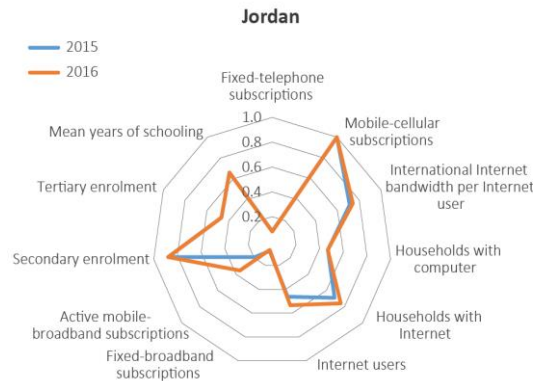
Jordan

2015

2016

Fixed-telephone subscriptions

1.0

0.8

0.6

0.4

0.2

Mobile-cellular subscriptions

International Internet bandwidth per Internet user

Households with computer

Households with Internet

Internet users

Fixed-broadband subscriptions

Active mobile-broadband subscriptions

Secondary enrolment

Tertiary enrolment

Mean years of schooling